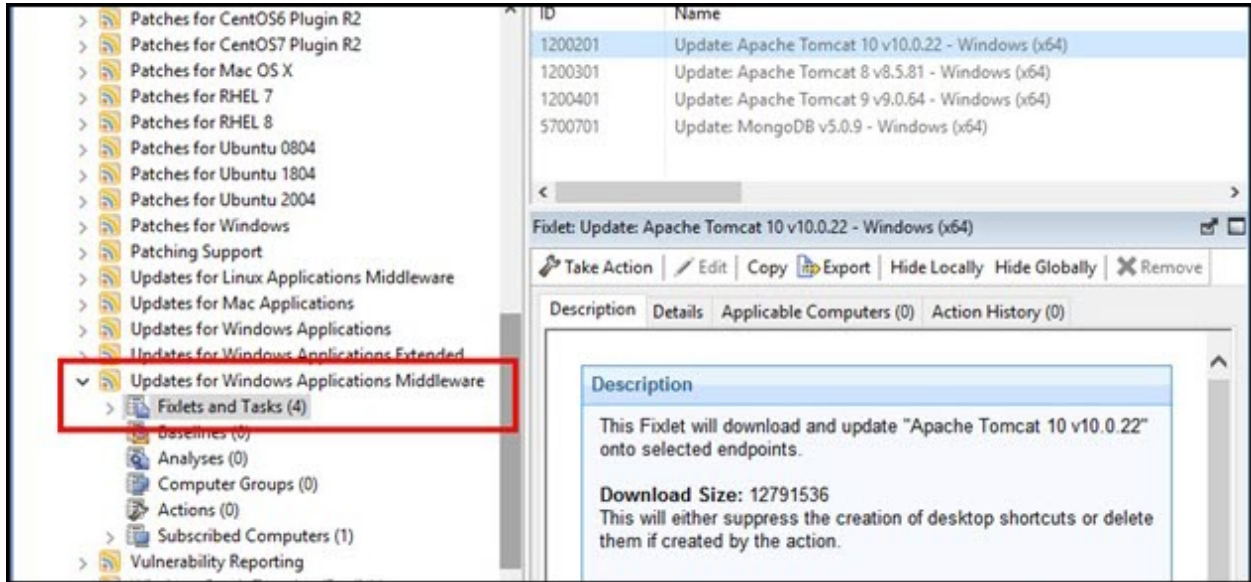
Patches for CentOS6 Plugin R2
Patches for CentOS7 Plugin R2
Patches for Mac OS X
Patches for RHEL 7
Patches for RHEL 8
Patches for Ubuntu 0804
Patches for Ubuntu 1804
Patches for Ubuntu 2004
Patches for Windows
Patching Support
Updates for Linux Applications Middleware
Updates for Mac Applications
Updates for Windows Applications
Updates for Windows Applications Extended
Updates for Windows Applications Middleware
Fixlets and Tasks (4)
Baselines (0)
Analyses (0)
Computer Groups (0)
Actions (0)
Subscribed Computers (1)
Vulnerability Reporting

| ID | Name |
|---|---|
| 1200201 | Update: Apache Tomcat 10 v10.0.22 - Windows (x64) |
| 1200301 | Update: Apache Tomcat 8 v8.5.81 - Windows (x64) |
| 1200401 | Update: Apache Tomcat 9 v9.0.64 - Windows (x64) |
| 5700701 | Update: MongoDB v5.0.9 - Windows (x64) |

Fixlet: Update: Apache Tomcat 10 v10.0.22 - Windows (x64)

Take Action | Edit | Copy | Export | Hide Locally | Hide Globally | Remove

Description | Details | Applicable Computers (0) | Action History (0)

Description

This Fixlet will download and update "Apache Tomcat 10 v10.0.22" onto selected endpoints.

Download Size: 12791536
This will either suppress the creation of desktop shortcuts or delete them if created by the action.